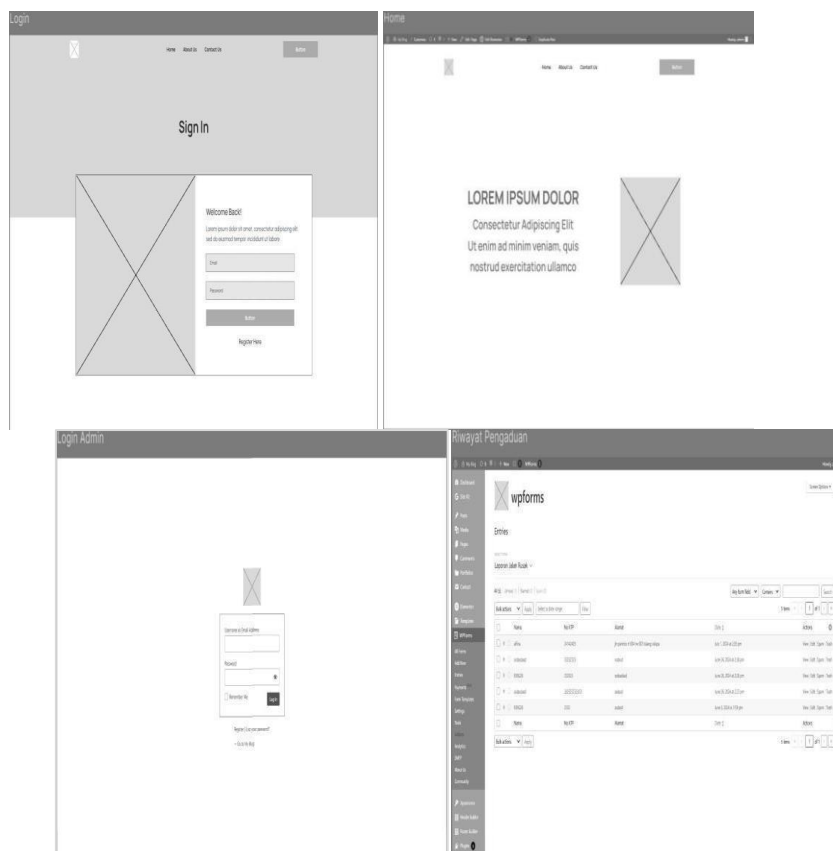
Login

Home About Us Contact Us

Button

Sign In

Welcome Back!

Lorem ipsum dolor sit amet, consectetur adipiscing elit sed do eiusmod tempor incididunt ut labore

Email

Password

Button

Register Here

Home

Home About Us Contact Us

Button

LOREM IPSUM DOLOR

Consectetur Adipiscing Elit

Ut enim ad minim veniam, quis nostrud exercitation ullamco

Login Admin

Username or Email Address

Password

Remember Me

Log In

Register | Lost your password?

← Go to My Blog

Riwayat Pengaduan

wpforms

Entries

Laporan Jalan Rusak

Bulk actions Apply

Name No KTP Alamat Date Actions

Name No KTP Alamat Date Actions

Bulk actions Apply

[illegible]